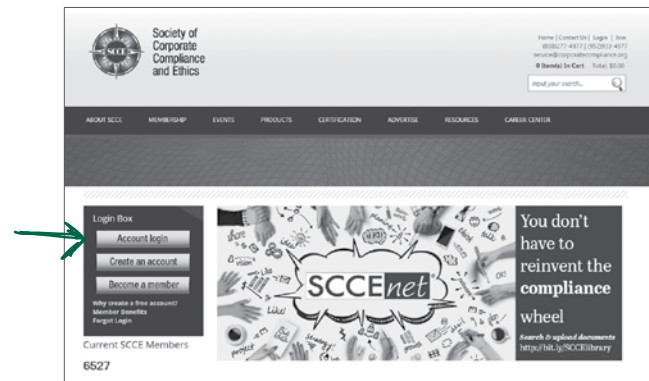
SCCE

Society of Corporate Compliance and Ethics

Home | Contact Us | Login | Join
(888)277-4977 | (952)933-4977
service@corporatecompliance.org
0 Item(s) In Cart Total: $0.00

Input your search...

ABOUT SCCE MEMBERSHIP EVENTS PRODUCTS CERTIFICATION ADVERTISE RESOURCES CAREER CENTER

Login Box
Account login
Create an account
Become a member
Why create a free account?
Member Benefits
Forgot Login

Current SCCE Members
6527

SCCEnet

You don't have to reinvent the **compliance** wheel

Search & upload documents
http://bit.ly/SCCElibrary